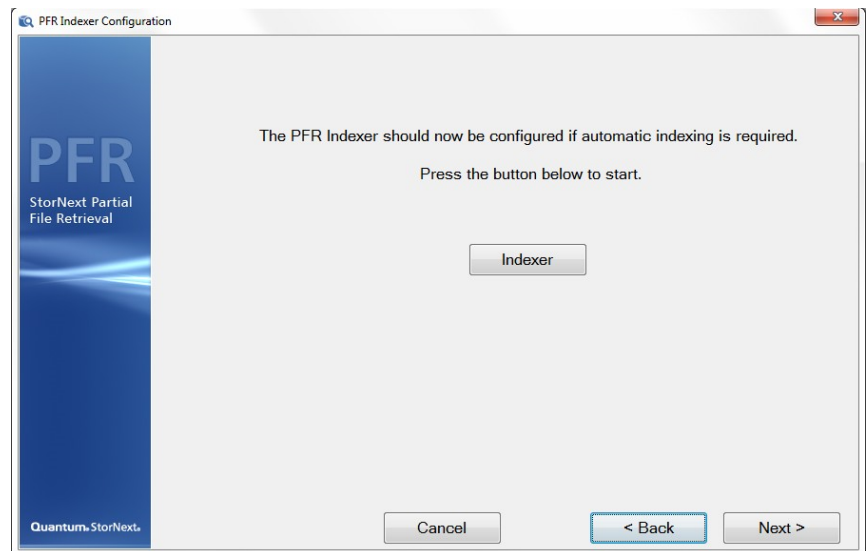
PFR Indexer Configuration

PFR

StorNext Partial File Retrieval

The PFR Indexer should now be configured if automatic indexing is required.

Press the button below to start.

Indexer

Quantum. StorNext.

Cancel

< Back

Next >